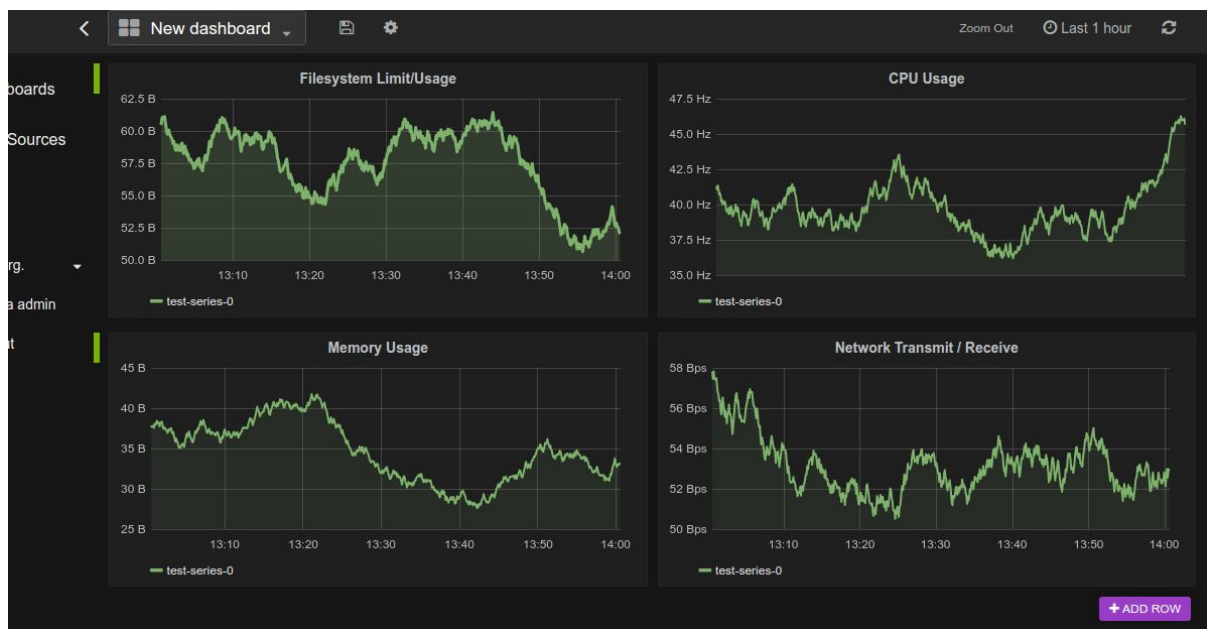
New dashboard

Zoom Out
Last 1 hour

boards
Sources
rg.
a admin
t

Filesystem Limit/Usage
62.5 B
60.0 B
57.5 B
55.0 B
52.5 B
50.0 B
13:10
13:20
13:30
13:40
13:50
14:00
test-series-0

CPU Usage
47.5 Hz
45.0 Hz
42.5 Hz
40.0 Hz
37.5 Hz
35.0 Hz
test-series-0

Memory Usage
45 B
40 B
35 B
30 B
25 B
13:10
13:20
13:30
13:40
13:50
14:00
test-series-0

Network Transmit / Receive
58 Bps
56 Bps
54 Bps
52 Bps
50 Bps
13:10
13:20
13:30
13:40
13:50
14:00
test-series-0

+ ADD ROW